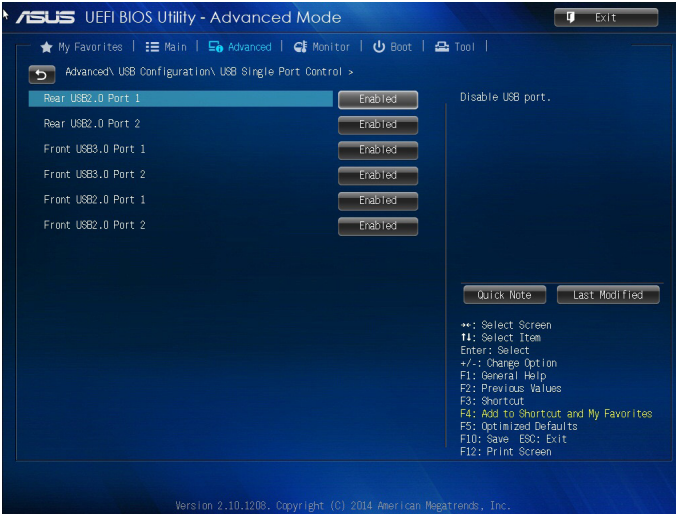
ASUS UEFI BIOS Utility - Advanced Mode

Exit

My Favorites | Main | Advanced | Monitor | Boot | Tool |

Advanced\ USB Configuration\ USB Single Port Control >

| | |
|---|---|
| Rear USB2.0 Port 1 | Enabled |
| Rear USB2.0 Port 2 | Enabled |
| Front USB3.0 Port 1 | Enabled |
| Front USB3.0 Port 2 | Enabled |
| Front USB2.0 Port 1 | Enabled |
| Front USB2.0 Port 2 | Enabled |

Disable USB port.

Quick Note
Last Modified

→←: Select Screen
↑↓: Select Item
Enter: Select
+/-: Change Option
F1: General Help
F2: Previous Values
F3: Shortcut
F4: Add to Shortcut and My Favorites
F5: Optimized Defaults
F10: Save ESC: Exit
F12: Print Screen

Version 2.10.1208. Copyright (C) 2014 American Megatrends, Inc.